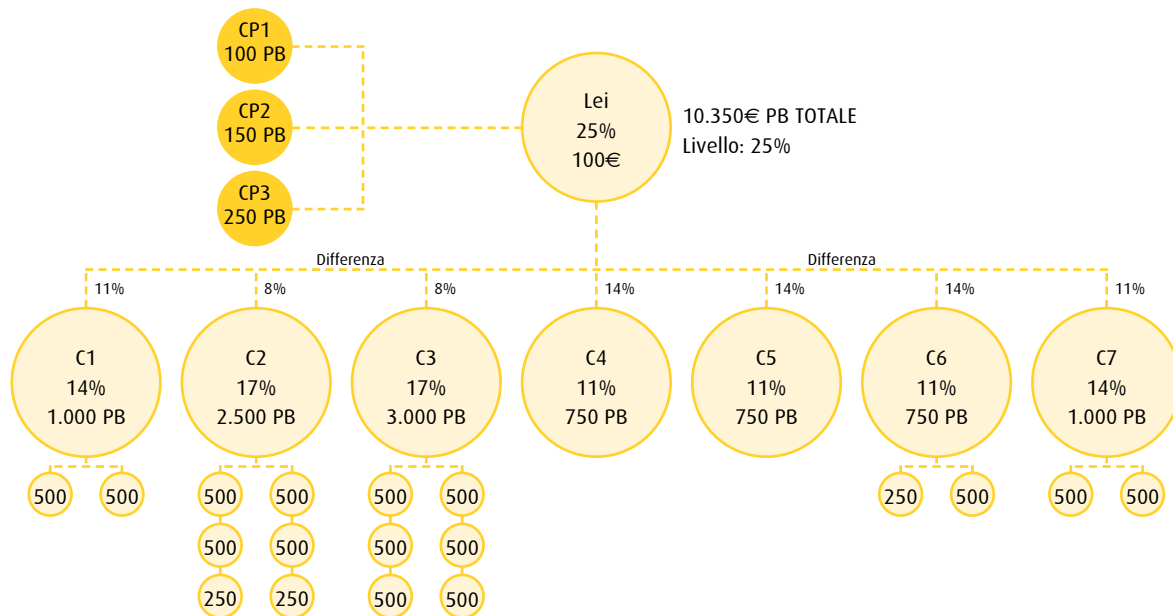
CP1
100 PB

CP2
150 PB

CP3
250 PB

Lei
25%
100€

10.350€ PB TOTALE
Livello: 25%

Differenza

Differenza

11%

8%

8%

14%

14%

14%

11%

C1
14%
1.000 PB

C2
17%
2.500 PB

C3
17%
3.000 PB

C4
11%
750 PB

C5
11%
750 PB

C6
11%
750 PB

C7
14%
1.000 PB

500 500

500 500
500 500
250 250

500 500
500 500
500 500

250 500

500 500